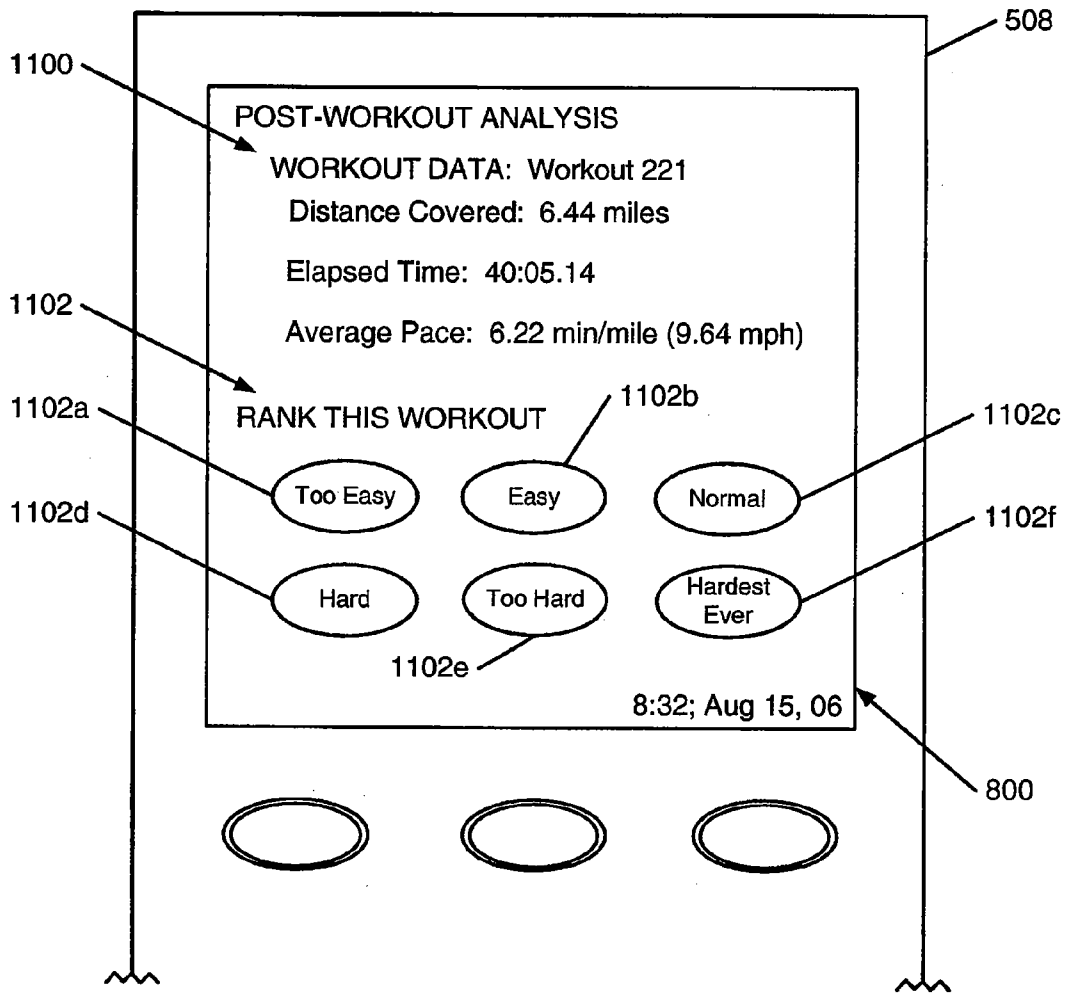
508

1100

POST-WORKOUT ANALYSIS

WORKOUT DATA: Workout 221

Distance Covered: 6.44 miles

Elapsed Time: 40:05.14

1102

Average Pace: 6.22 min/mile (9.64 mph)

1102b

1102a

RANK THIS WORKOUT

1102c

Too Easy

Easy

Normal

1102d

1102f

Hard

Too Hard

Hardest Ever

1102e

8:32; Aug 15, 06

800